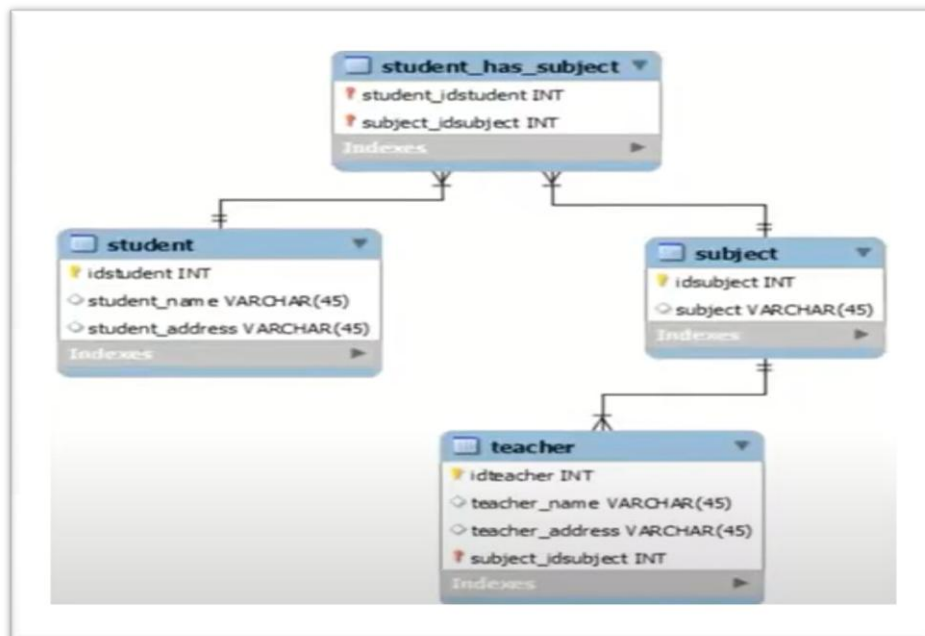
student_has_subject
student_idstudent INT
subject_idsubject INT
Indexes

student
idstudent INT
student_name VARCHAR(45)
student_address VARCHAR(45)
Indexes

subject
idsubject INT
subject VARCHAR(45)
Indexes

teacher
idteacher INT
teacher_name VARCHAR(45)
teacher_address VARCHAR(45)
subject_idsubject INT
Indexes